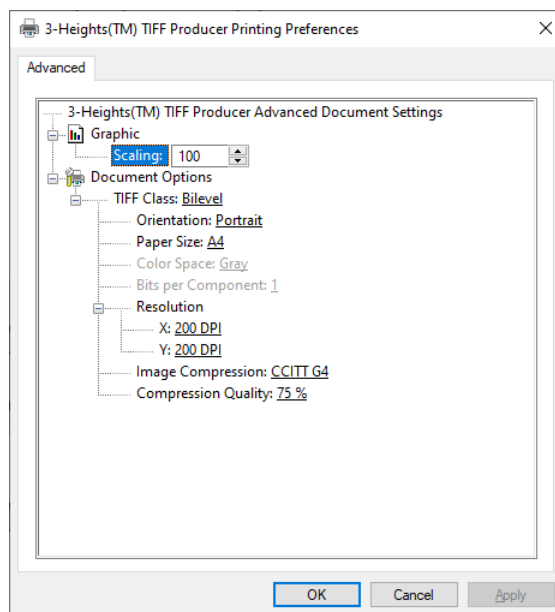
3-Heights(TM) TIFF Producer Printing Preferences

Advanced

3-Heights(TM) TIFF Producer Advanced Document Settings
Graphic
Scaling: 100
Document Options
TIFF Class: Bilevel
Orientation: Portrait
Paper Size: A4
Color Space: Gray
Bits per Component: 1
Resolution
X: 200 DPI
Y: 200 DPI
Image Compression: CCITT G4
Compression Quality: 75 %

OK
Cancel
Apply